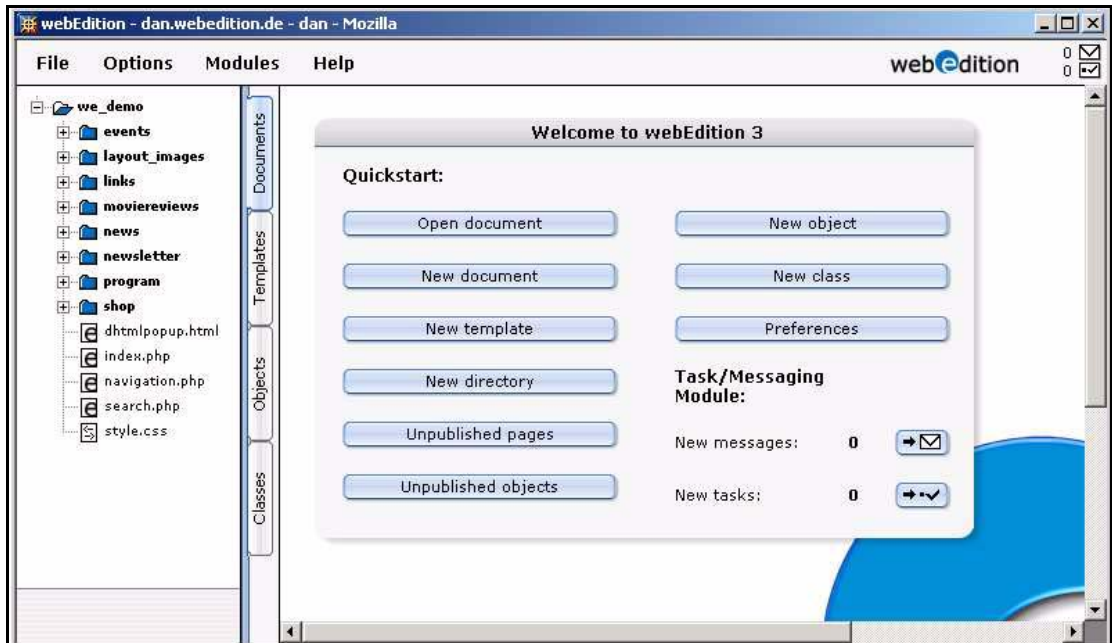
webEdition - dan.webedition.de - dan - Mozilla

File Options Modules Help

webedition

0
0

we_demo
events
layout_images
links
moviereviews
news
newsletter
program
shop
dhtmlpopup.html
index.php
navigation.php
search.php
style.css

Documents
Templates
Objects
Classes

Welcome to webEdition 3

Quickstart:

Open document
New object
New document
New class
New template
Preferences
New directory

Task/Messaging Module:

Unpublished pages
New messages: 0
Unpublished objects
New tasks: 0